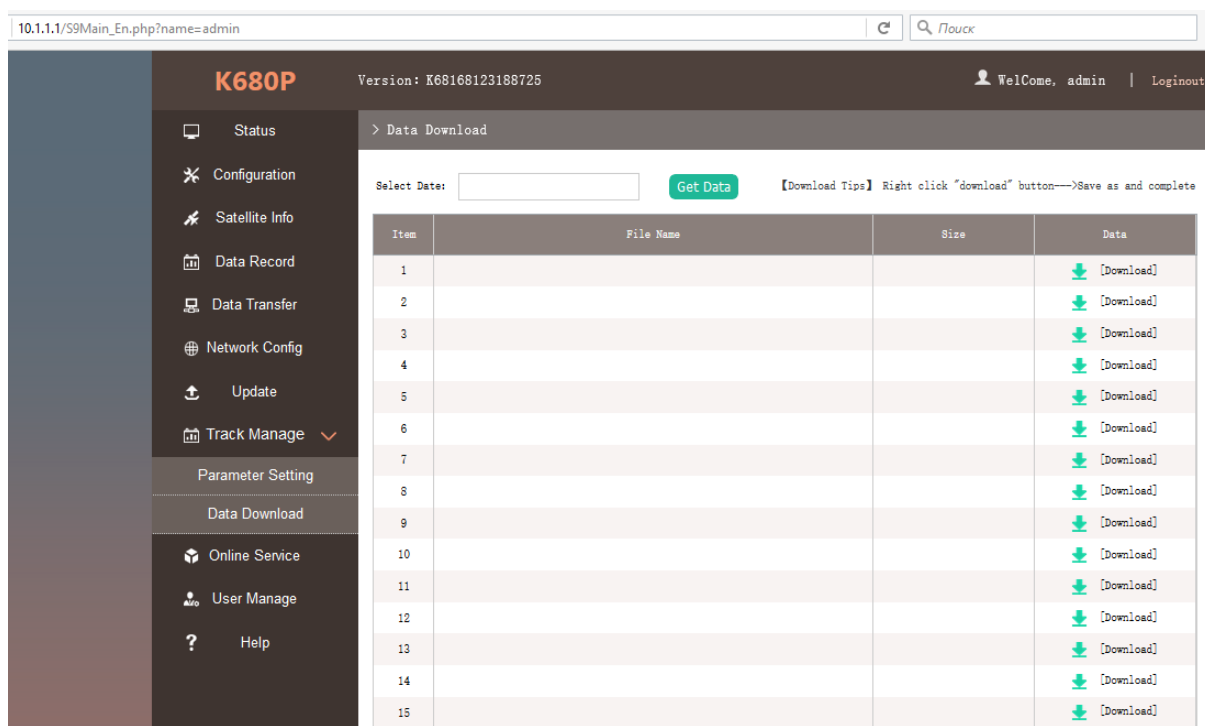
10.1.1.1/S9Main_En.php?name=admin

Поиск

K680P

Version: K68168123188725

WelCome, admin | Loginout

Status

Configuration

Satellite Info

Data Record

Data Transfer

Network Config

Update

Track Manage

Parameter Setting

Data Download

Online Service

User Manage

Help

> Data Download

Select Date:

Get Data

【Download Tips】 Right click "download" button——>Save as and complete

| Item | File Name | Size | Data |
|---|---|---|---|
| 1 | | | [Download] |
| 2 | | | [Download] |
| 3 | | | [Download] |
| 4 | | | [Download] |
| 5 | | | [Download] |
| 6 | | | [Download] |
| 7 | | | [Download] |
| 8 | | | [Download] |
| 9 | | | [Download] |
| 10 | | | [Download] |
| 11 | | | [Download] |
| 12 | | | [Download] |
| 13 | | | [Download] |
| 14 | | | [Download] |
| 15 | | | [Download] |